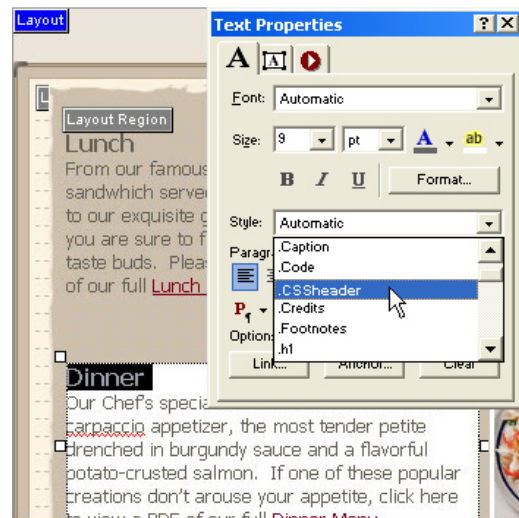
Layout

Layout Region

Lunch

From our famous sandwhich serve to our exquisite you are sure to f taste buds. Pleas of our full Lunch

Dinner

Our Chef's specia carpaccio appetizer, the most tender petite drenched in burgundy sauce and a flavorful potato-crusted salmon. If one of these popular creations don't arouse your appetite, click here to view a PDF of our full Dinner Menu

Text Properties

? X

A

Font: Automatic

Size: 9 pt

ab

B I U Format...

Style: Automatic

Paragr

.Caption
.Code
.CSSheader
.Credits
.Footnotes
.h1

Option

Link... Anchor... Clear